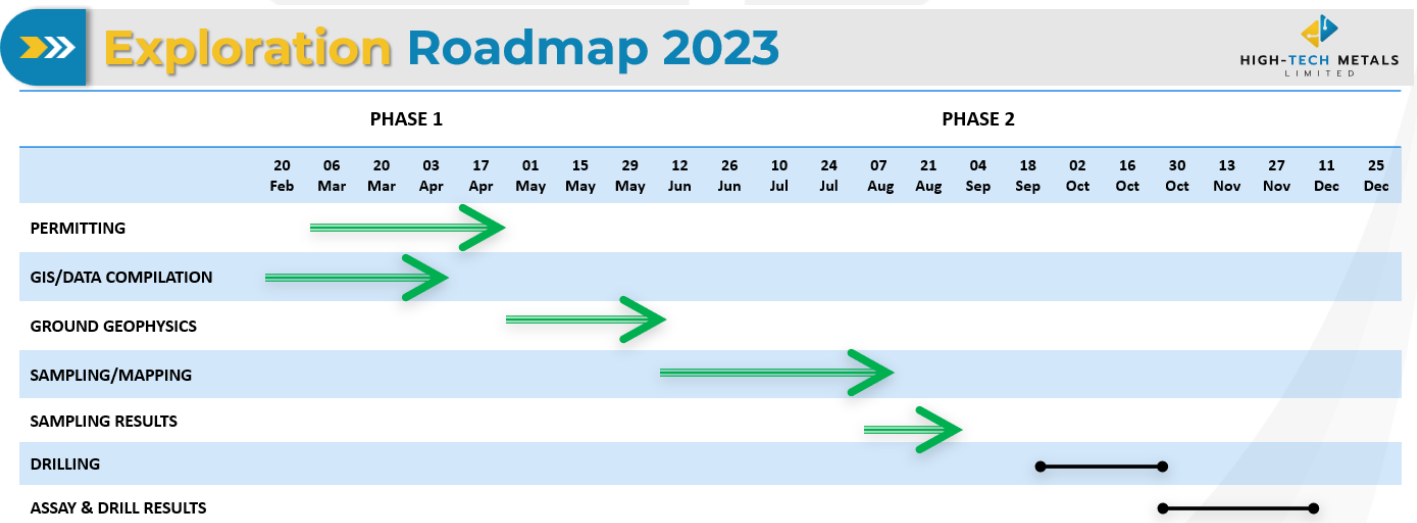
Exploration Roadmap 2023

HIGH-TECH METALS LIMITED

PHASE 1

PHASE 2

| | 20 Feb | 06 Mar | 20 Mar | 03 Apr | 17 Apr | 01 May | 15 May | 29 May | 12 Jun | 26 Jun | 10 Jul | 24 Jul | 07 Aug | 21 Aug | 04 Sep | 18 Sep | 02 Oct | 16 Oct | 30 Oct | 13 Nov | 27 Nov | 11 Dec | 25 Dec |
|---|---|---|---|---|---|---|---|---|---|---|---|---|---|---|---|---|---|---|---|---|---|---|---|
| PERMITTING | | | | | | | | | | | | | | | | | | | | | | | |
| GIS/DATA COMPILATION | | | | | | | | | | | | | | | | | | | | | | | |
| GROUND GEOPHYSICS | | | | | | | | | | | | | | | | | | | | | | | |
| SAMPLING/MAPPING | | | | | | | | | | | | | | | | | | | | | | | |
| SAMPLING RESULTS | | | | | | | | | | | | | | | | | | | | | | | |
| DRILLING | | | | | | | | | | | | | | | | | | | | | | | |
| ASSAY & DRILL RESULTS | | | | | | | | | | | | | | | | | | | | | | | |